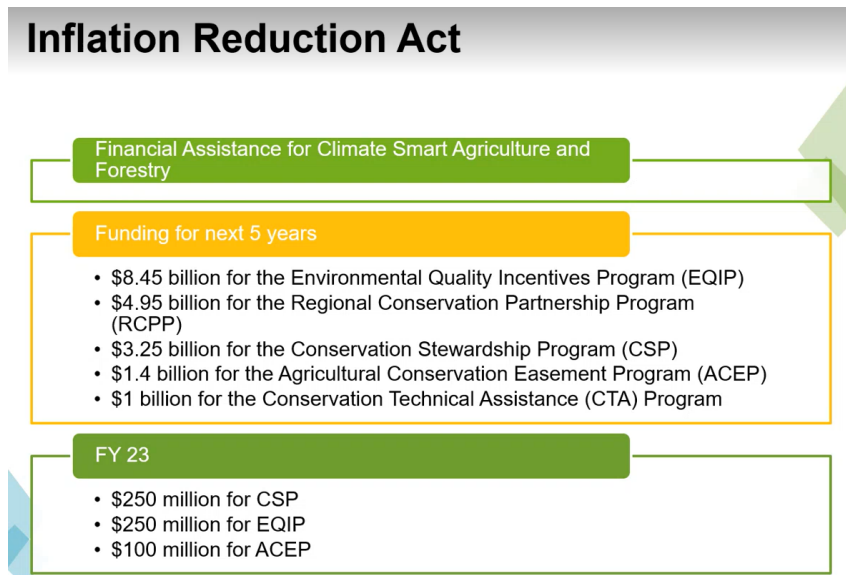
Inflation Reduction Act

Financial Assistance for Climate Smart Agriculture and Forestry

Funding for next 5 years

- \$8.45 billion for the Environmental Quality Incentives Program (EQIP)
- \$4.95 billion for the Regional Conservation Partnership Program (RCPP)
- \$3.25 billion for the Conservation Stewardship Program (CSP)
- \$1.4 billion for the Agricultural Conservation Easement Program (ACEP)
- \$1 billion for the Conservation Technical Assistance (CTA) Program

FY 23

- \$250 million for CSP
- \$250 million for EQIP
- \$100 million for ACEP